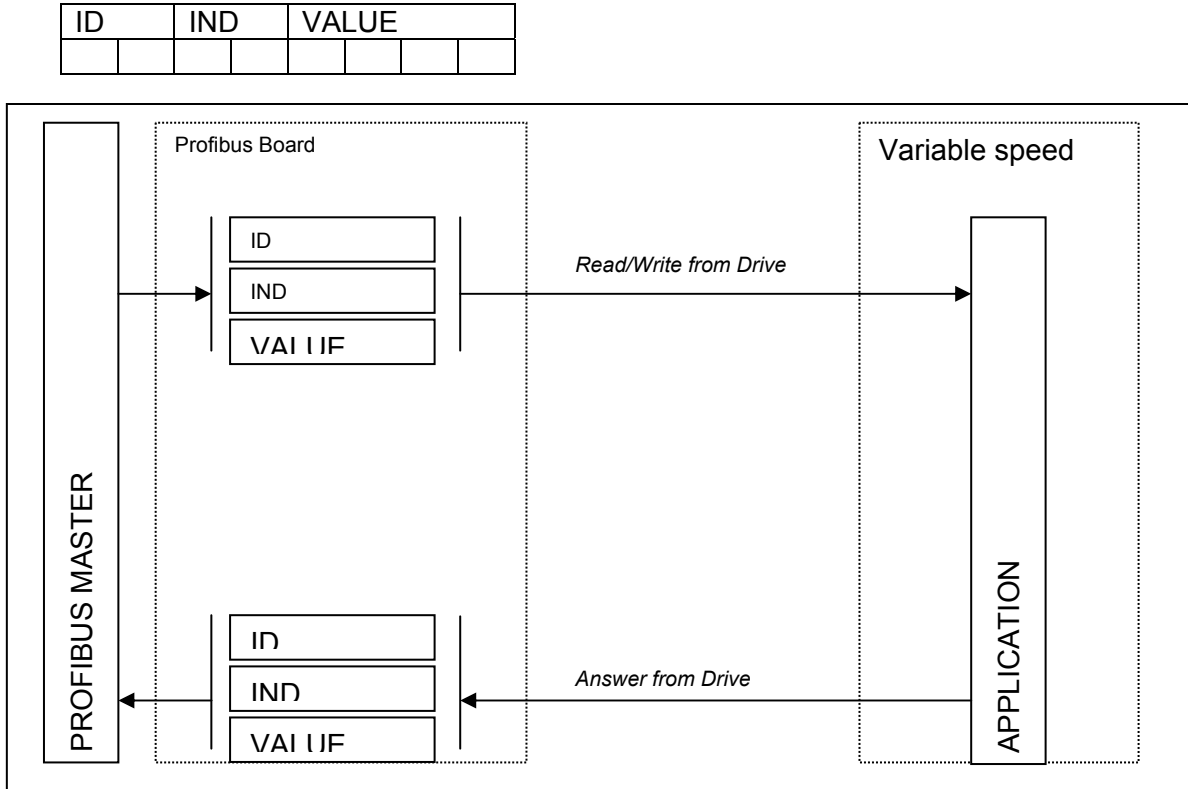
| ID | | IND | | VALUE | | | |
|---|---|---|---|---|---|---|---|
| | | | | | | | |

Profibus Board

Variable speed

ID

IND

VALUE

Read/Write from Drive

PROFIBUS MASTER

APPLICATION

ID

IND

VALUE

Answer from Drive